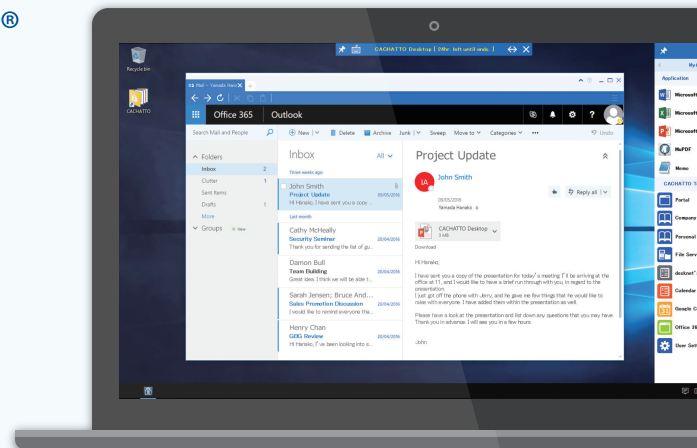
®

CACHATTO Desktop | 2Hr left until end |

Recycle Bin

CACHATTO

Mail - Yamada Hana

Office 365 | Outlook

Search Mail and People

New | Delete Archive Junk | Sweep Move to Categories ••• Undo

Folders
Inbox 2
Clutter 1
Sent Items
Drafts 1
More
Groups New

Inbox All

Three weeks ago

John Smith
Project Update 20/05/2016
Hi Hanako, I have sent you a copy ...

Last month

Cathy McHeally
Security Seminar 20/04/2016
Thank you for sending the list of gu...

Damon Bull
Team Building 20/04/2016
Great idea. I think we will be able t...

Sarah Jensen; Bruce And...
Sales Promotion Discussion 20/04/2016
I would like to remind everyone tha...

Henry Chan
GDG Review 20/04/2016
Hi Hanako, I've been looking into s...

Project Update

JA John Smith
20/05/2016
Yamada Hanako

Reply all

CACHATTO Desktop
3 MB
Download

Hi Hanako,

I have sent you a copy of the presentation for today's meeting. I'll be arriving at the office at 11, and I would like to have a brief run through with you, in regard to the presentation.
I just got off the phone with Jerry, and he gave me few things that he would like to raise with everyone. I have added them within the presentation as well.

Please have a look at the presentation and list down any questions that you may have. Thank you in advance. I will see you in a few hours.

John

My
Application
Microsoft
Microsoft
Microsoft
MuPDF
Memo
CACHATTO T
Portal
Company
Personal
File Serv
desknet's
Calendar
Google C
Office 36
User Sett